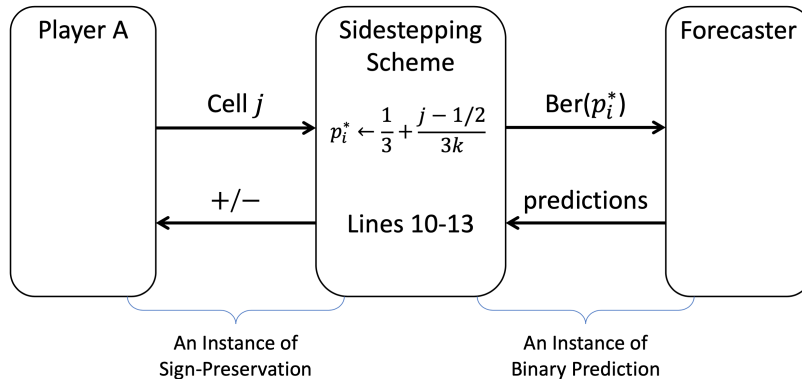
Player A

Sidestepping Scheme

Forecaster

Cell $j$

$p_i^* \leftarrow \frac{1}{3} + \frac{j - 1/2}{3k}$

Ber($p_i^*$)

+/−

Lines 10-13

predictions

An Instance of Sign-Preservation

An Instance of Binary Prediction